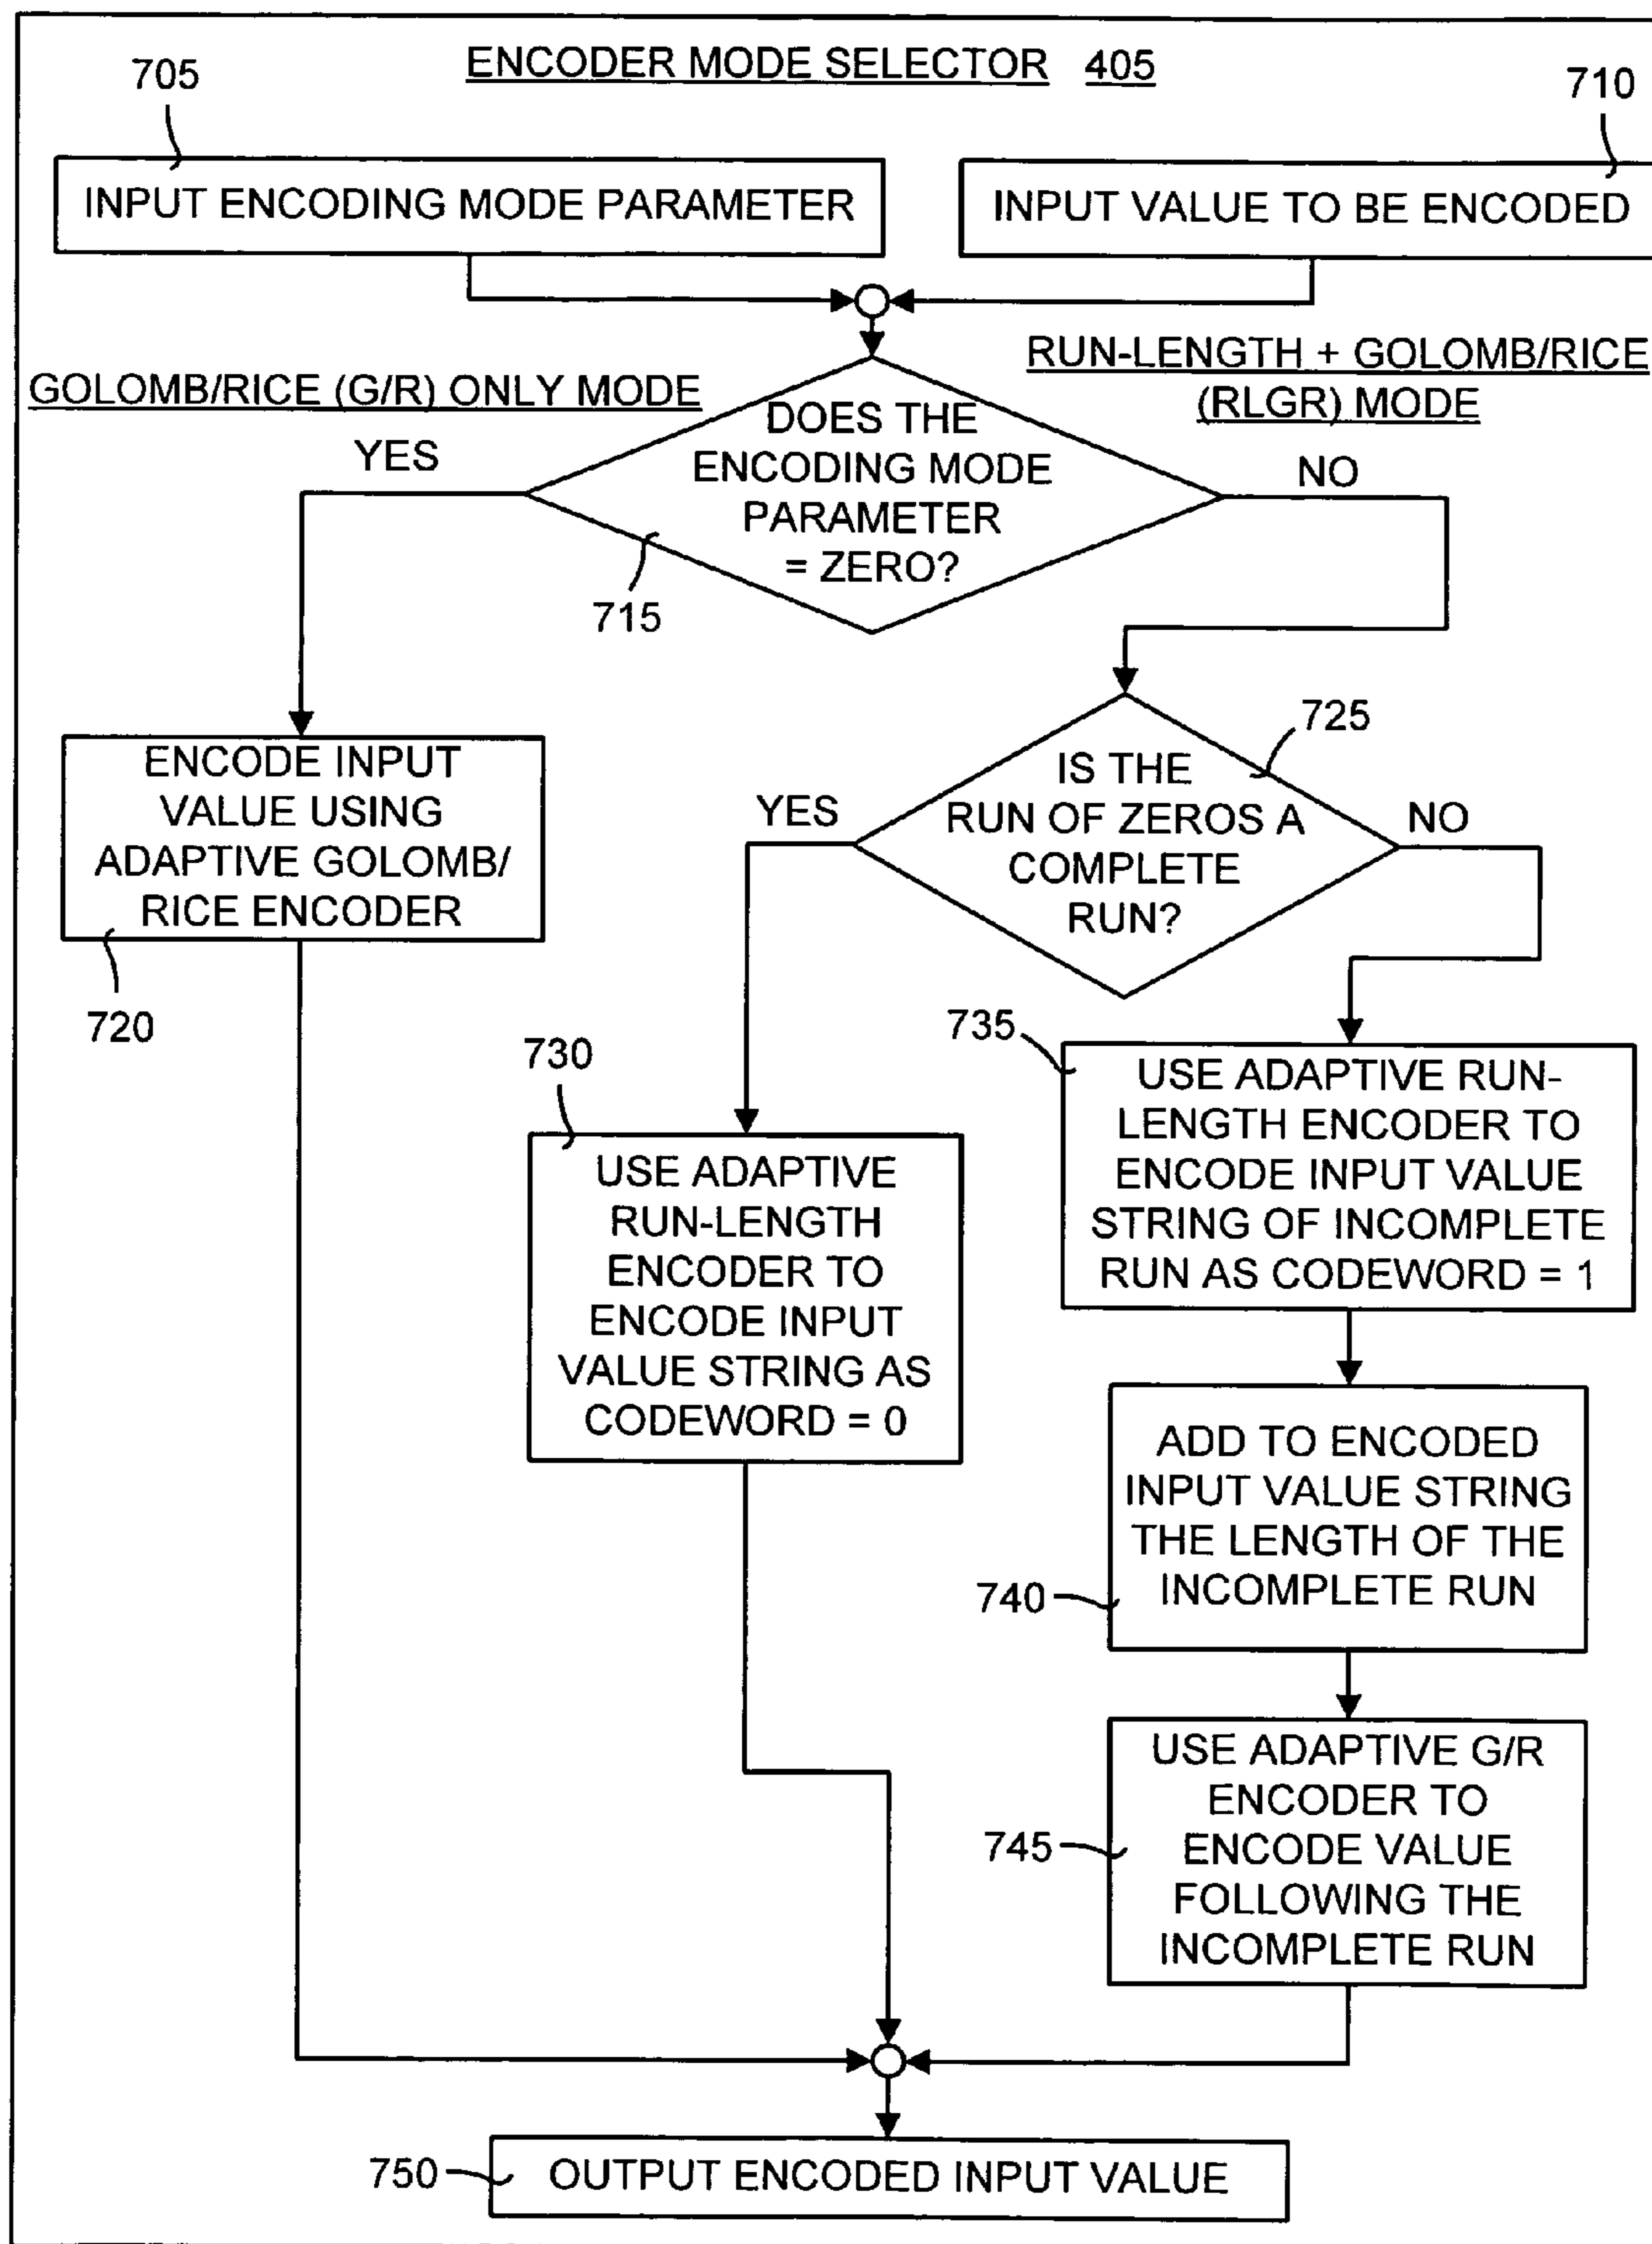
ENCODER MODE SELECTOR 405

705

INPUT ENCODING MODE PARAMETER

710

INPUT VALUE TO BE ENCODED

GOLOMB/RICE (G/R) ONLY MODE

RUN-LENGTH + GOLOMB/RICE (RLGR) MODE

DOES THE ENCODING MODE PARAMETER = ZERO?

715

YES

NO

ENCODE INPUT VALUE USING ADAPTIVE GOLOMB/ RICE ENCODER

720

IS THE RUN OF ZEROS A COMPLETE RUN?

725

YES

NO

730

USE ADAPTIVE RUN-LENGTH ENCODER TO ENCODE INPUT VALUE STRING AS CODEWORD = 0

735

USE ADAPTIVE RUN-LENGTH ENCODER TO ENCODE INPUT VALUE STRING OF INCOMPLETE RUN AS CODEWORD = 1

740

ADD TO ENCODED INPUT VALUE STRING THE LENGTH OF THE INCOMPLETE RUN

745

USE ADAPTIVE G/R ENCODER TO ENCODE VALUE FOLLOWING THE INCOMPLETE RUN

750

OUTPUT ENCODED INPUT VALUE